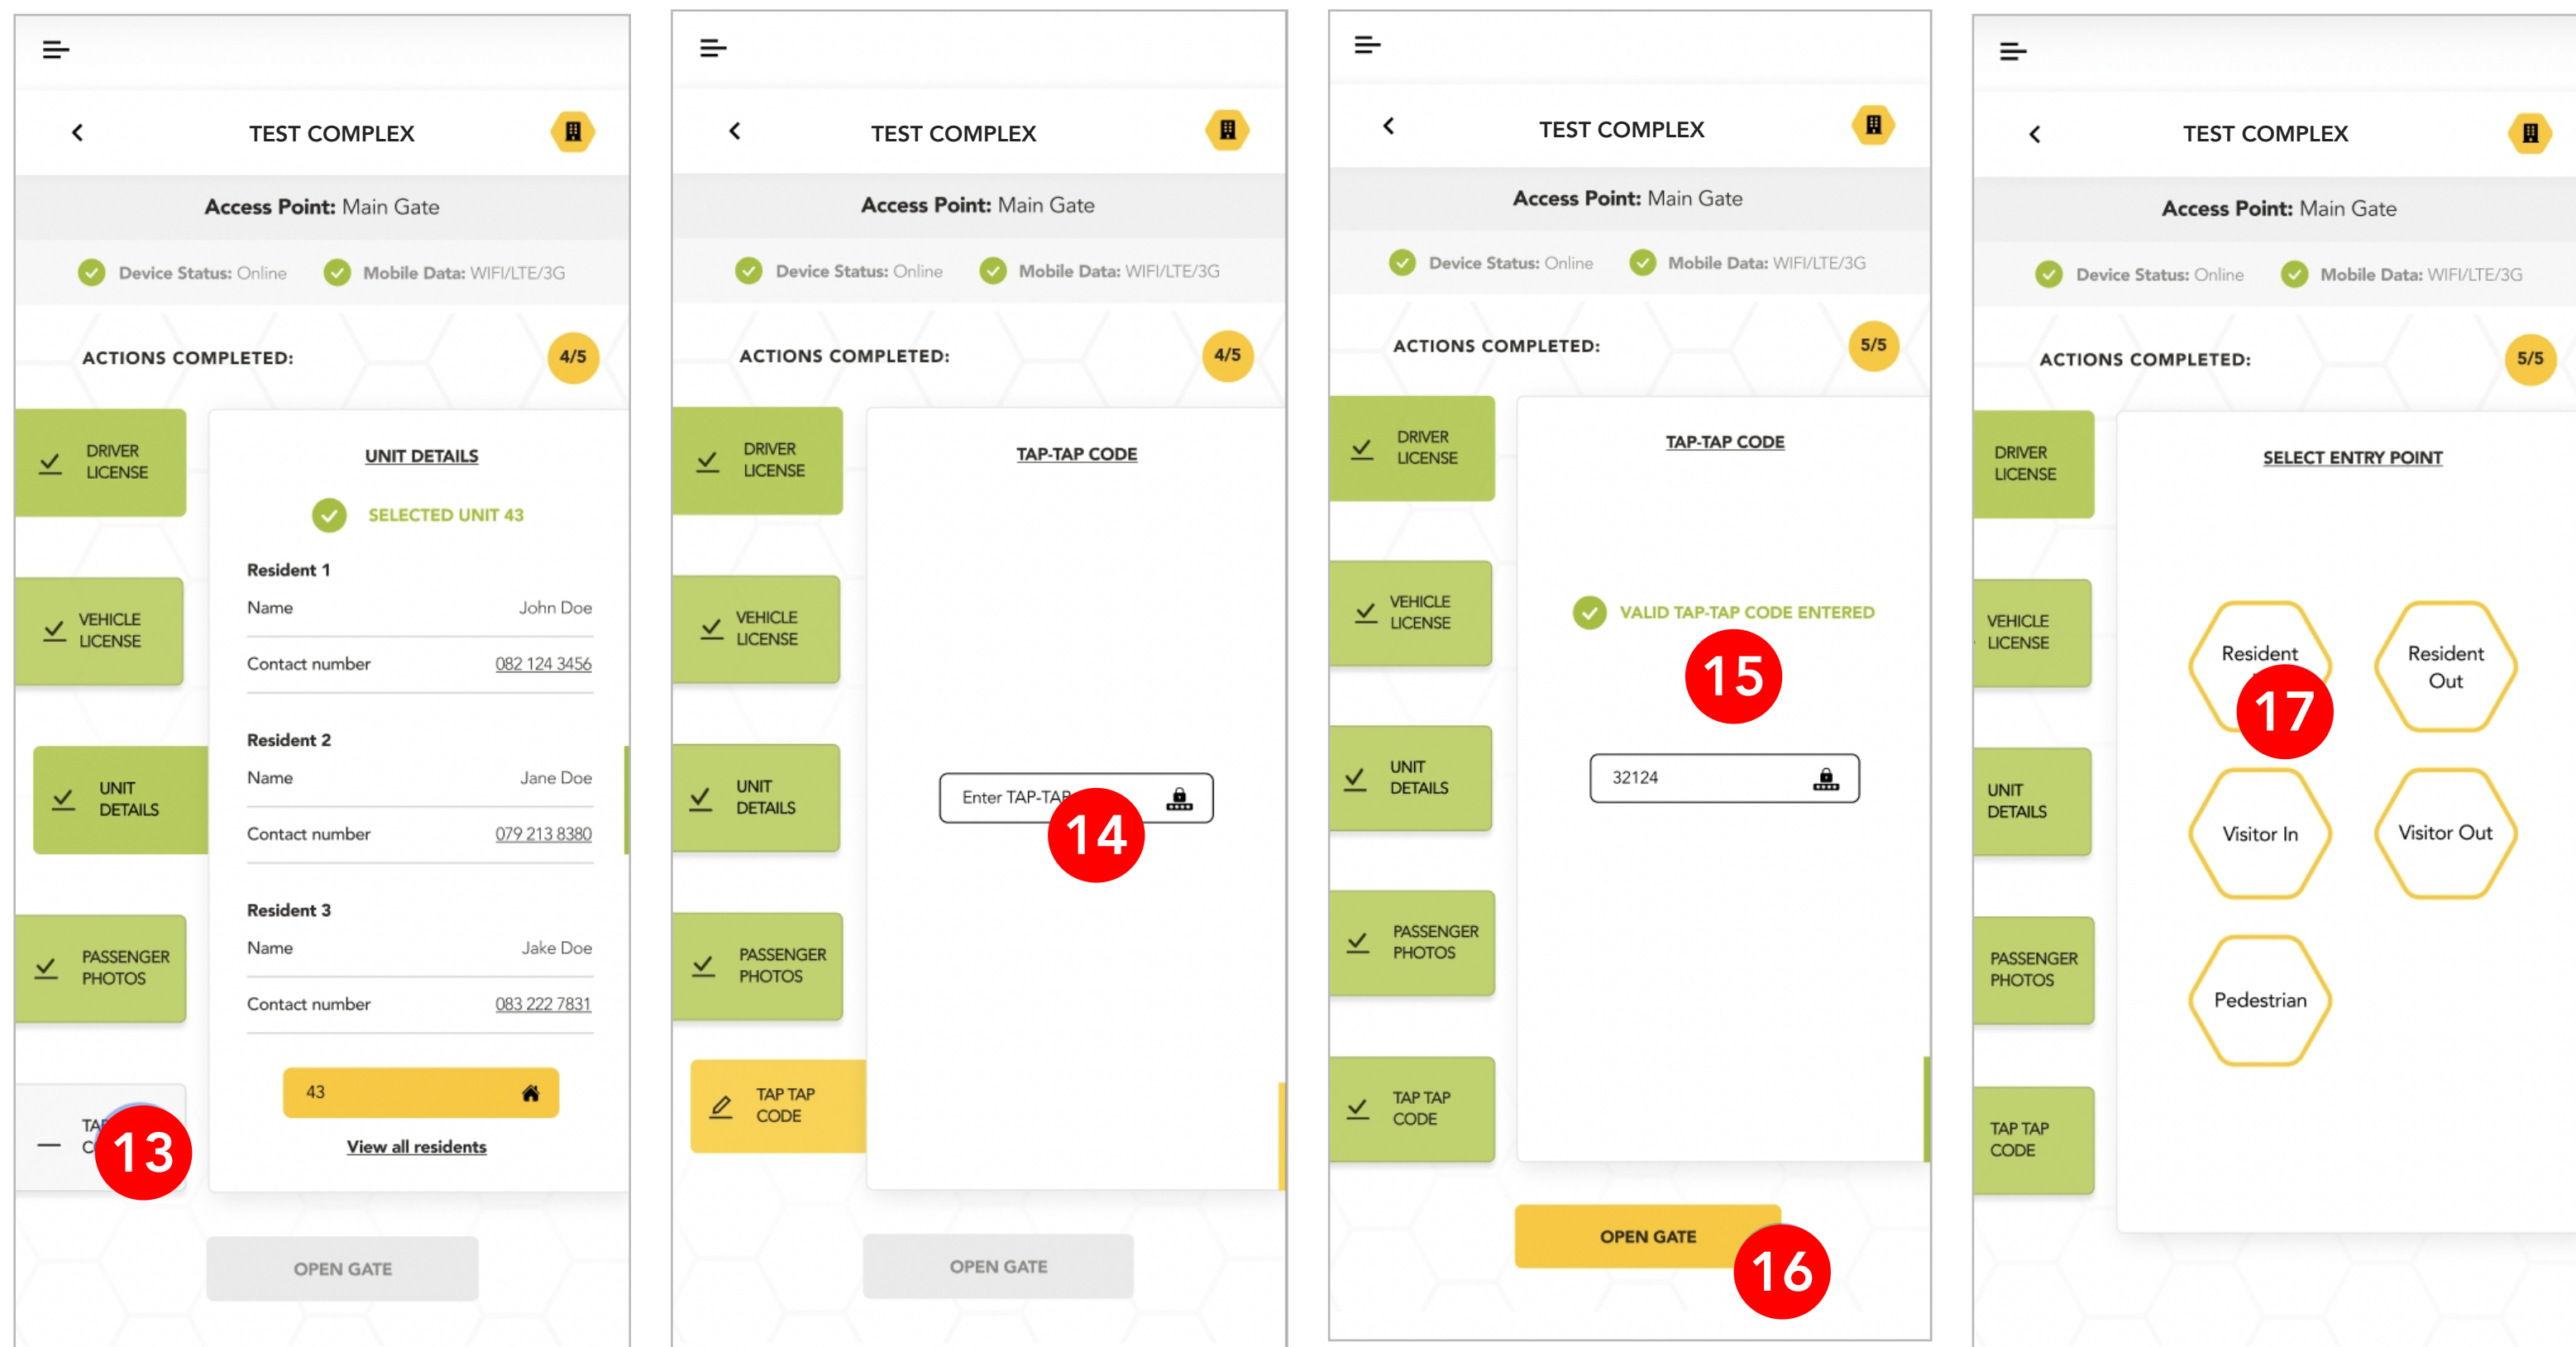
TEST COMPLEX

Access Point: Main Gate

Device Status: Online Mobile Data: WIFI/LTE/3G

ACTIONS COMPLETED: 4/5

DRIVER LICENSE

VEHICLE LICENSE

UNIT DETAILS

PASSENGER PHOTOS

TA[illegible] C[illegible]

13

UNIT DETAILS

SELECTED UNIT 43

Resident 1

Name John Doe

Contact number 082 124 3456

Resident 2

Name Jane Doe

Contact number 079 213 8380

Resident 3

Name Jake Doe

Contact number 083 222 7831

43

View all residents

OPEN GATE

TEST COMPLEX

Access Point: Main Gate

Device Status: Online Mobile Data: WIFI/LTE/3G

ACTIONS COMPLETED: 4/5

DRIVER LICENSE

VEHICLE LICENSE

UNIT DETAILS

PASSENGER PHOTOS

TAP TAP CODE

TAP-TAP CODE

Enter TAP-TAP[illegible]

14

OPEN GATE

TEST COMPLEX

Access Point: Main Gate

Device Status: Online Mobile Data: WIFI/LTE/3G

ACTIONS COMPLETED: 5/5

DRIVER LICENSE

VEHICLE LICENSE

UNIT DETAILS

PASSENGER PHOTOS

TAP TAP CODE

TAP-TAP CODE

VALID TAP-TAP CODE ENTERED

15

32124

OPEN GATE

16

TEST COMPLEX

Access Point: Main Gate

Device Status: Online Mobile Data: WIFI/LTE/3G

ACTIONS COMPLETED: 5/5

DRIVER LICENSE

VEHICLE LICENSE

UNIT DETAILS

PASSENGER PHOTOS

TAP TAP CODE

SELECT ENTRY POINT

Resident

17

Resident Out

Visitor In

Visitor Out

Pedestrian